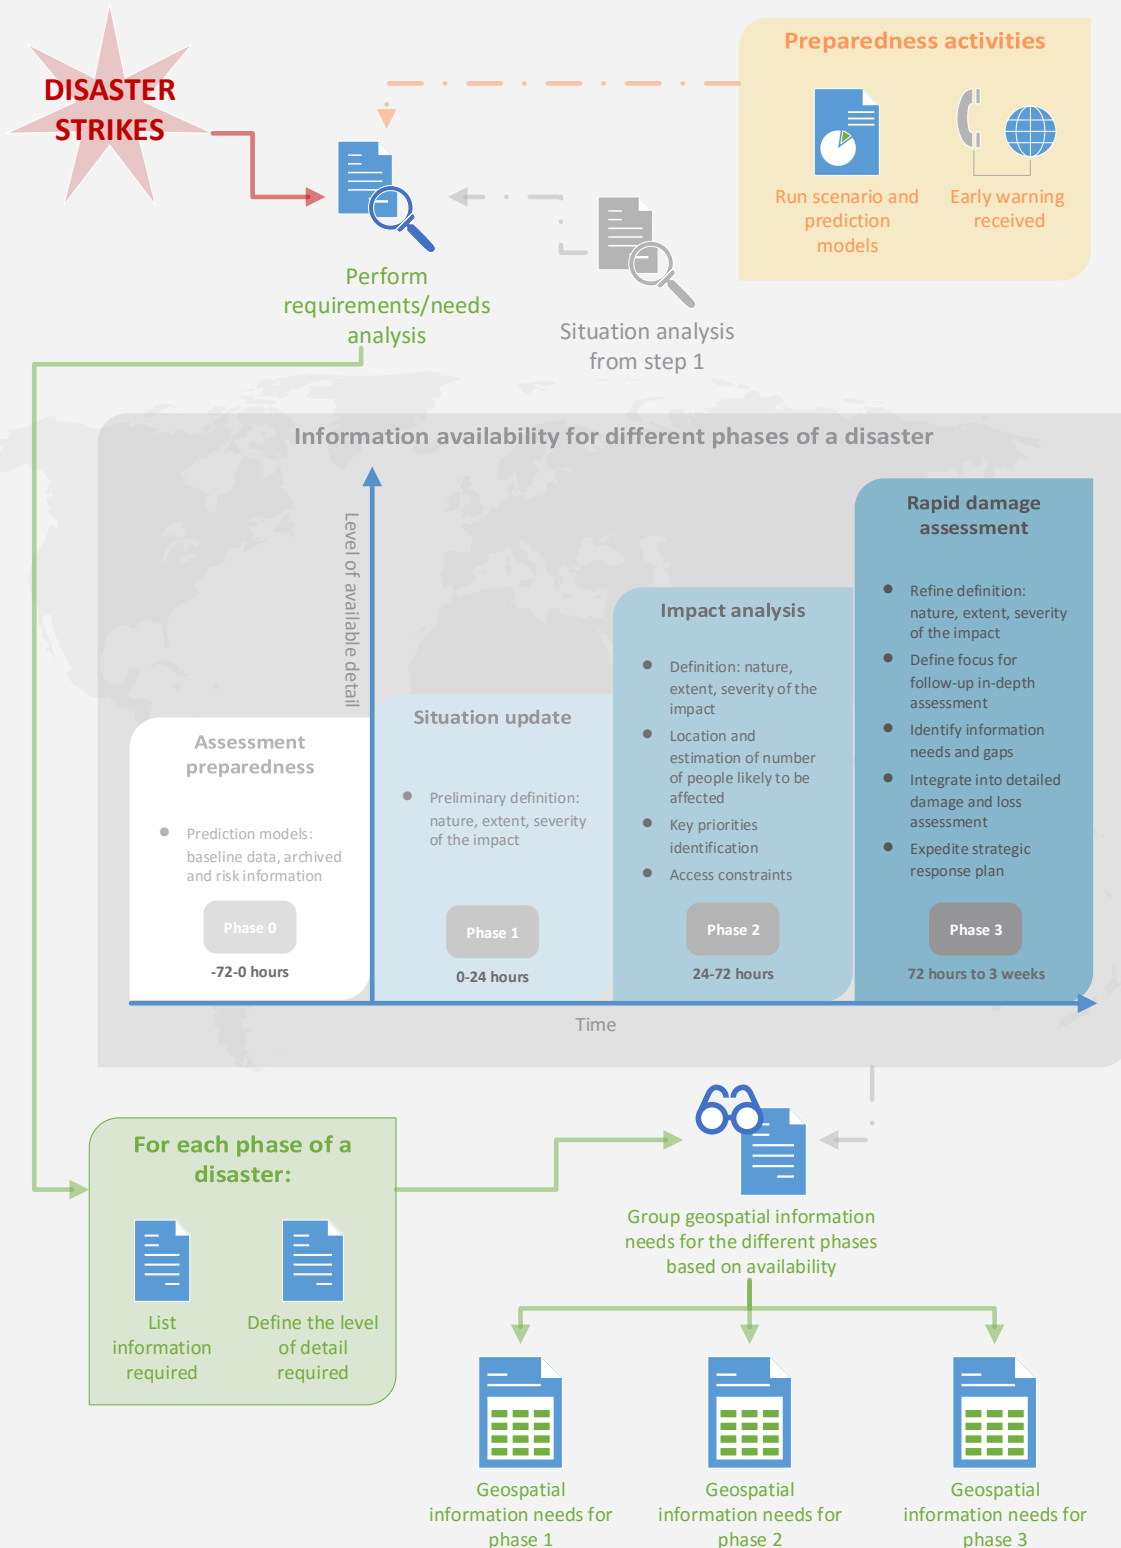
DISASTER STRIKES

Preparedness activities

Run scenario and prediction models

Early warning received

Perform requirements/needs analysis

Situation analysis from step 1

Information availability for different phases of a disaster

Level of available detail

Assessment preparedness

Prediction models: baseline data, archived and risk information

Phase 0

-72-0 hours

Situation update

Preliminary definition: nature, extent, severity of the impact

Phase 1

0-24 hours

Impact analysis

Definition: nature, extent, severity of the impact

Location and estimation of number of people likely to be affected

Key priorities identification

Access constraints

Phase 2

24-72 hours

Rapid damage assessment

Refine definition: nature, extent, severity of the impact

Define focus for follow-up in-depth assessment

Identify information needs and gaps

Integrate into detailed damage and loss assessment

Expedite strategic response plan

Phase 3

72 hours to 3 weeks

Time

For each phase of a disaster:

List information required

Define the level of detail required

Group geospatial information needs for the different phases based on availability

Geospatial information needs for phase 1

Geospatial information needs for phase 2

Geospatial information needs for phase 3